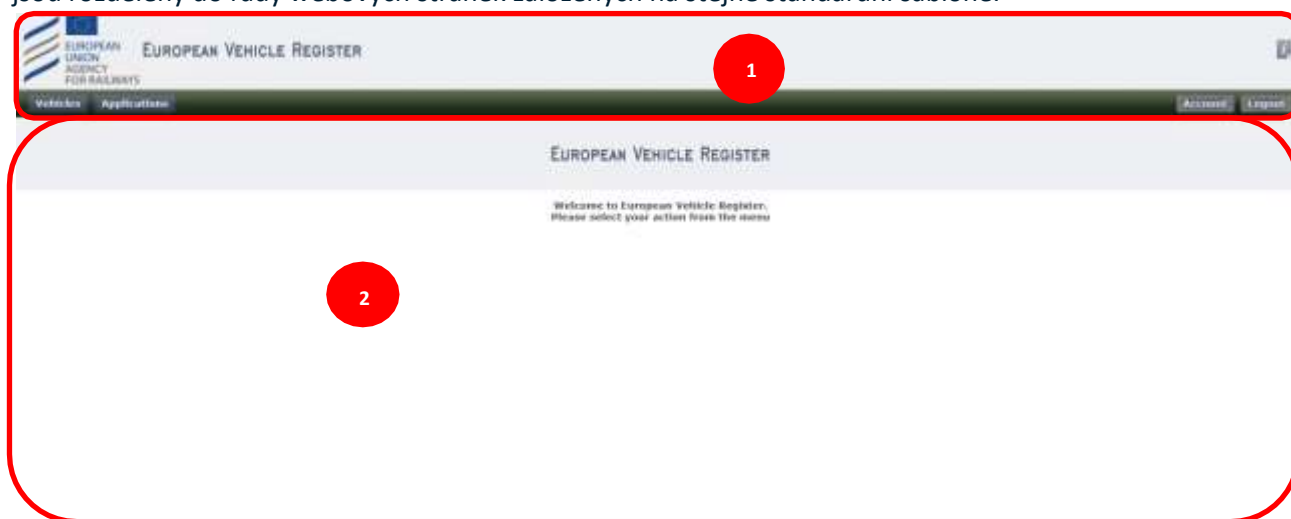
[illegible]

EUROPEAN UNION AGENCY FOR RAILWAYS

EUROPEAN VEHICLE REGISTER

1

Vehicles Applications

Account Logout

EUROPEAN VEHICLE REGISTER

Welcome to European Vehicle Register.
Please select your action from the menu

2